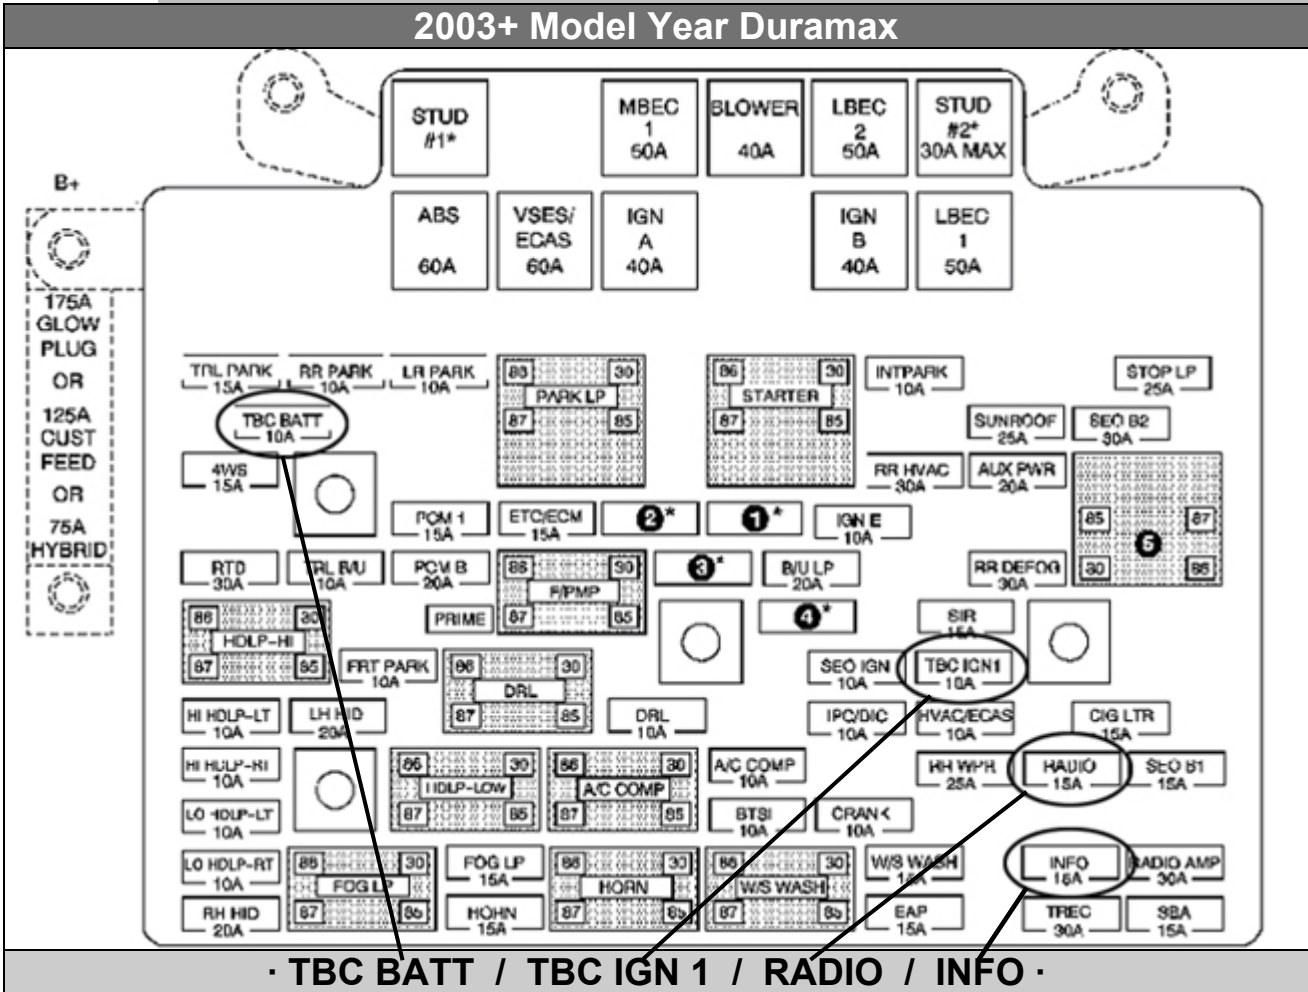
2003+ Model Year Duramax

STUD #1*
MBEC 1 50A
BLOWER 40A
LBEC 2 50A
STUD #2* 30A MAX

B+

ABS 60A
VSES/ ECAS 60A
IGN A 40A
IGN B 40A
LBEC 1 50A

175A GLOW PLUG OR 125A CUST FEED OR 75A HYBRID

TRL PARK 15A
RR PARK 10A
LR PARK 10A
86 30 PARK LP 87 85
86 30 STARTER 87 85
INTPARK 10A
STOP LP 25A
TBC BATT 10A
SUNROOF 25A
SEO B2 30A
4WS 15A
RR HVAC 30A
AUX PWR 20A
PCM 1 15A
ETC/ECM 15A
2*
1*
IGN E 10A
85 87 5 30 86
RTD 30A
TRL B/U 10A
PCM B 20A
86 30 F/PMP 87 85
3*
B/U LP 20A
RR DEFOG 30A
86 30 HDLP-HI 87 85
PRIME
4*
SIR 15A
FRT PARK 10A
86 30 DRL 87 85
SEO IGN 10A
TBC IGN1 10A
HI HDLP-LT 10A
LH HID 20A
DRL 10A
IPC/DIC 10A
HVAC/ECAS 10A
CIG LTR 15A
HI HDLP-RT 10A
86 30 HDLP-LOW 87 85
86 30 A/C COMP 87 85
A/C COMP 10A
RH WPR 25A
RADIO 15A
SEO B1 15A
LO HDLP-LT 10A
BTSI 10A
CRANK 10A
LO HDLP-RT 10A
86 30 FOG LP 87 85
FOG LP 15A
86 30 HORN 87 85
86 30 W/S WASH 87 85
W/S WASH 15A
INFO 15A
RADIO AMP 30A
RH HID 20A
HORN 15A
EAP 15A
TREC 30A
SBA 15A

· TBC BATT / TBC IGN 1 / RADIO / INFO ·